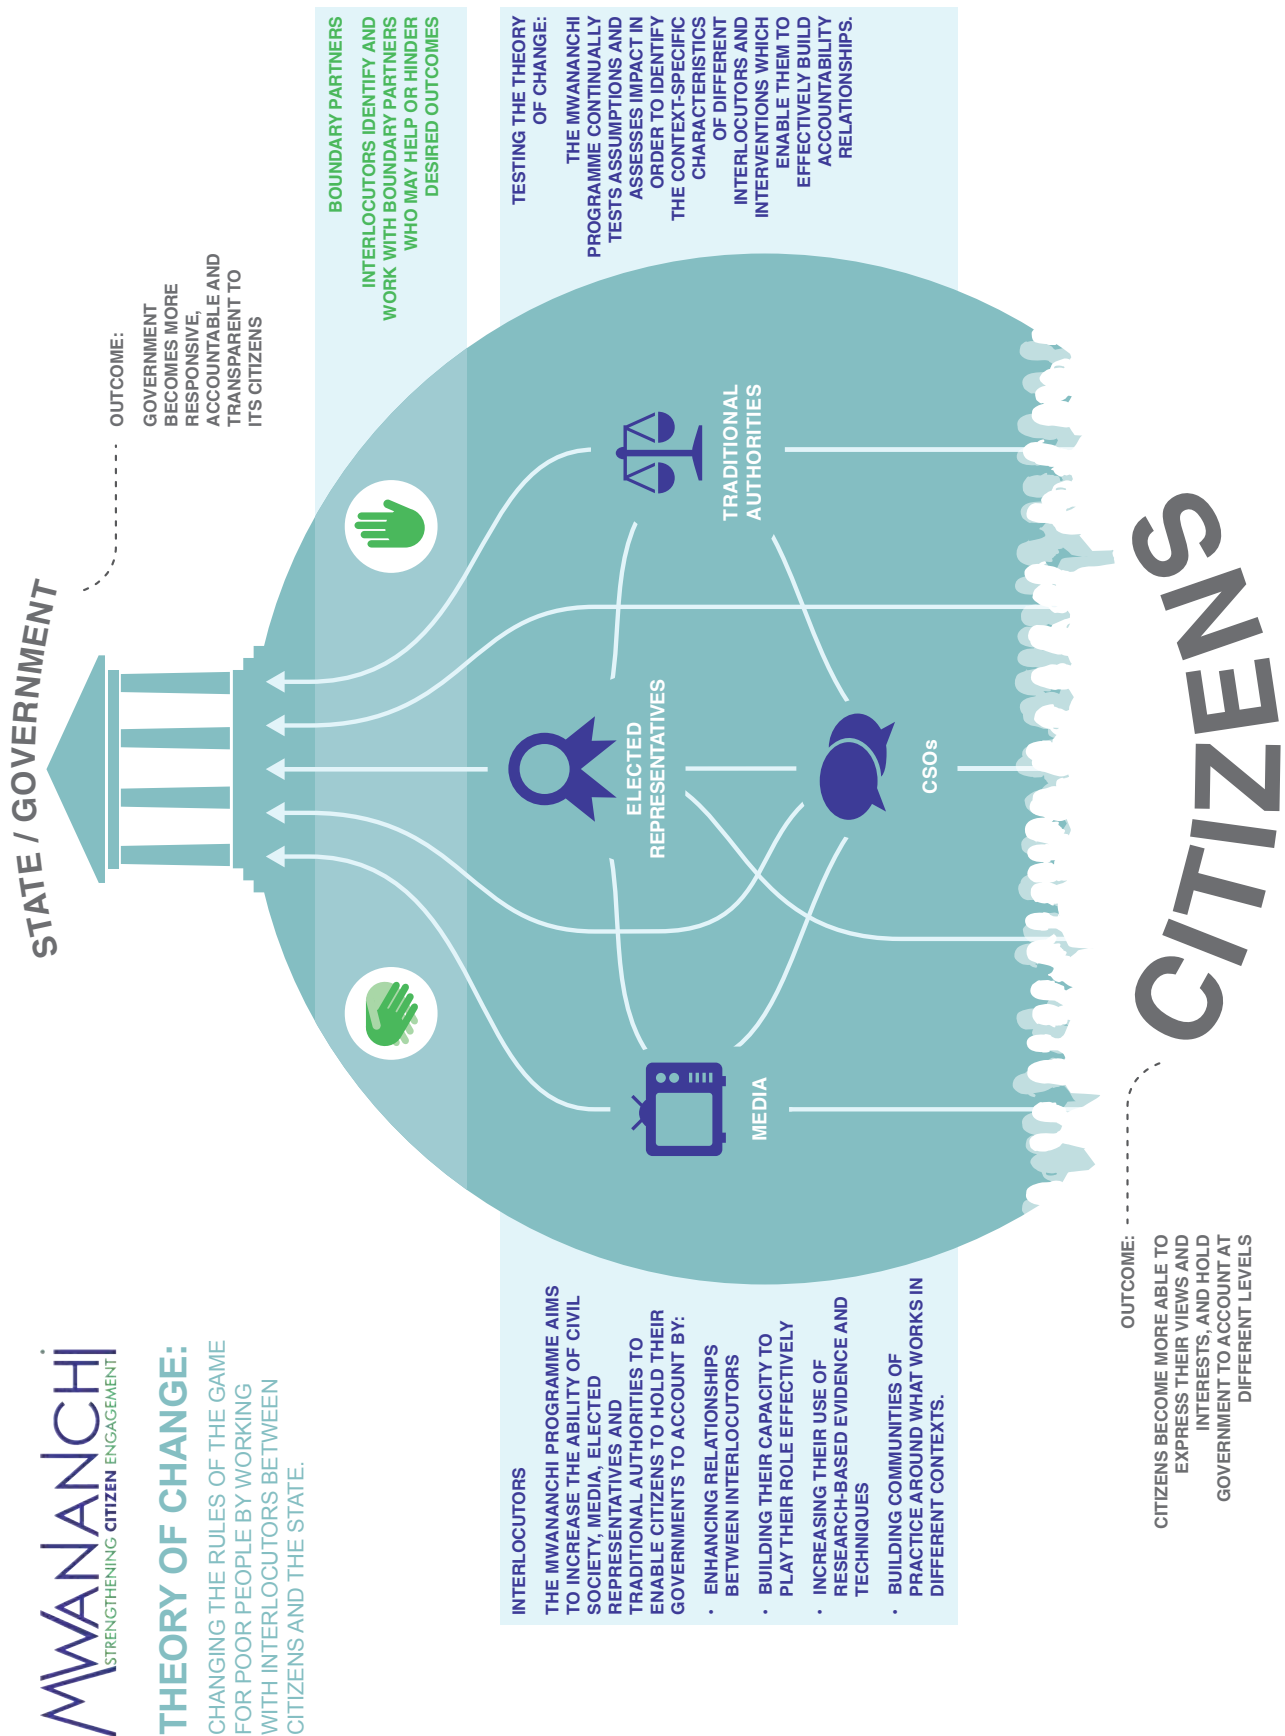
MWANANCHI
STRENGTHENING CITIZEN ENGAGEMENT

THEORY OF CHANGE:

CHANGING THE RULES OF THE GAME FOR POOR PEOPLE BY WORKING WITH INTERLOCUTORS BETWEEN CITIZENS AND THE STATE.

STATE / GOVERNMENT

OUTCOME:

GOVERNMENT BECOMES MORE RESPONSIVE, ACCOUNTABLE AND TRANSPARENT TO ITS CITIZENS

BOUNDARY PARTNERS

INTERLOCUTORS IDENTIFY AND WORK WITH BOUNDARY PARTNERS WHO MAY HELP OR HINDER DESIRED OUTCOMES

TESTING THE THEORY OF CHANGE:

THE MWANANCHI PROGRAMME CONTINUALLY TESTS ASSUMPTIONS AND ASSESSES IMPACT IN ORDER TO IDENTIFY THE CONTEXT-SPECIFIC CHARACTERISTICS OF DIFFERENT INTERLOCUTORS AND INTERVENTIONS WHICH ENABLE THEM TO EFFECTIVELY BUILD ACCOUNTABILITY RELATIONSHIPS.

TRADITIONAL AUTHORITIES

ELECTED REPRESENTATIVES

CSOs

MEDIA

CITIZENS

INTERLOCUTORS

THE MWANANCHI PROGRAMME AIMS TO INCREASE THE ABILITY OF CIVIL SOCIETY, MEDIA, ELECTED REPRESENTATIVES AND TRADITIONAL AUTHORITIES TO ENABLE CITIZENS TO HOLD THEIR GOVERNMENTS TO ACCOUNT BY:

· ENHANCING RELATIONSHIPS BETWEEN INTERLOCUTORS

· BUILDING THEIR CAPACITY TO PLAY THEIR ROLE EFFECTIVELY

· INCREASING THEIR USE OF RESEARCH-BASED EVIDENCE AND TECHNIQUES

· BUILDING COMMUNITIES OF PRACTICE AROUND WHAT WORKS IN DIFFERENT CONTEXTS.

OUTCOME:

CITIZENS BECOME MORE ABLE TO EXPRESS THEIR VIEWS AND INTERESTS, AND HOLD GOVERNMENT TO ACCOUNT AT DIFFERENT LEVELS